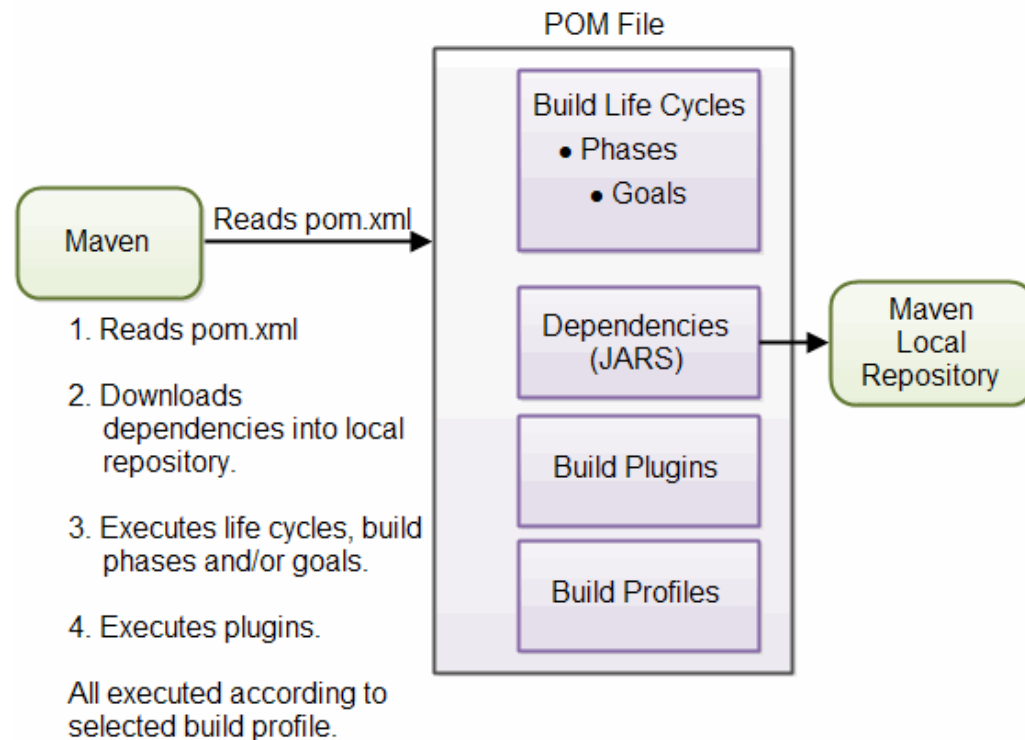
Maven

Reads pom.xml

1. Reads pom.xml

2. Downloads dependencies into local repository.

3. Executes life cycles, build phases and/or goals.

4. Executes plugins.

All executed according to selected build profile.

POM File

Build Life Cycles
• Phases
• Goals

Dependencies (JARS)

Build Plugins

Build Profiles

Maven Local Repository